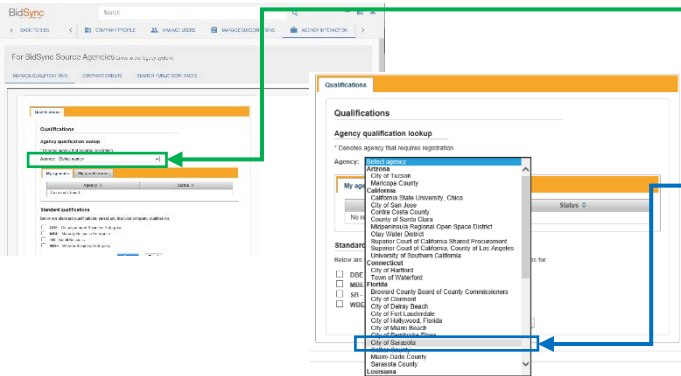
BidSync

Search

BACK TO BIDS

COMPANY PROFILE

MANAGE USERS

MANAGE SUBSCRIPTIONS

AGENCY INTERACTION

For BidSync Source Agencies

MANAGE QUALIFICATIONS

COMPANY DEBATE

SEARCH PUBLIC TRANSACTS

Qualifications

Qualifications

Agency qualification lookup

Agency: Select agency

My agencies

Agency

Status

Standard qualifications

DBE

MBE

SB

WBE

Qualifications

Qualifications

Agency qualification lookup

* Denotes agency that requires registration

Agency:

Select agency
Arizona
City of Tucson
Maricopa County
California
California State University, Chico
City of San Jose
Contra Costa County
County of Santa Clara
Midpeninsula Regional Open Space District
Otay Water District
Superior Court of California Shared Procurement
Superior Court of California, County of Los Angeles
University of Southern California
Connecticut
City of Hartford
Town of Waterford
Florida
Broward County Board of County Commissioners
City of Clermont
City of Delray Beach
City of Fort Lauderdale
City of Hollywood, Florida
City of Miami Beach
City of Pembroke Pines
City of Sarasota
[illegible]
Miami-Dade County
Sarasota County
Louisiana

My age

No

Status

Standard

Below are

DBE

MBE

SB -

WBE

es for